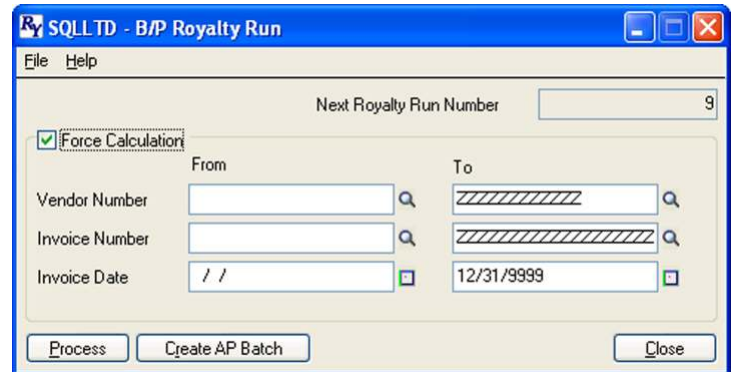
RY SQLLTD - B/P Royalty Run

File Help

Next Royalty Run Number 9

Force Calculation

From

To

Vendor Number

ZZZZZZZZZZZZ

Invoice Number

ZZZZZZZZZZZZZZZZZZZZZZ

Invoice Date

/ /

12/31/9999

Process

Create AP Batch

Close